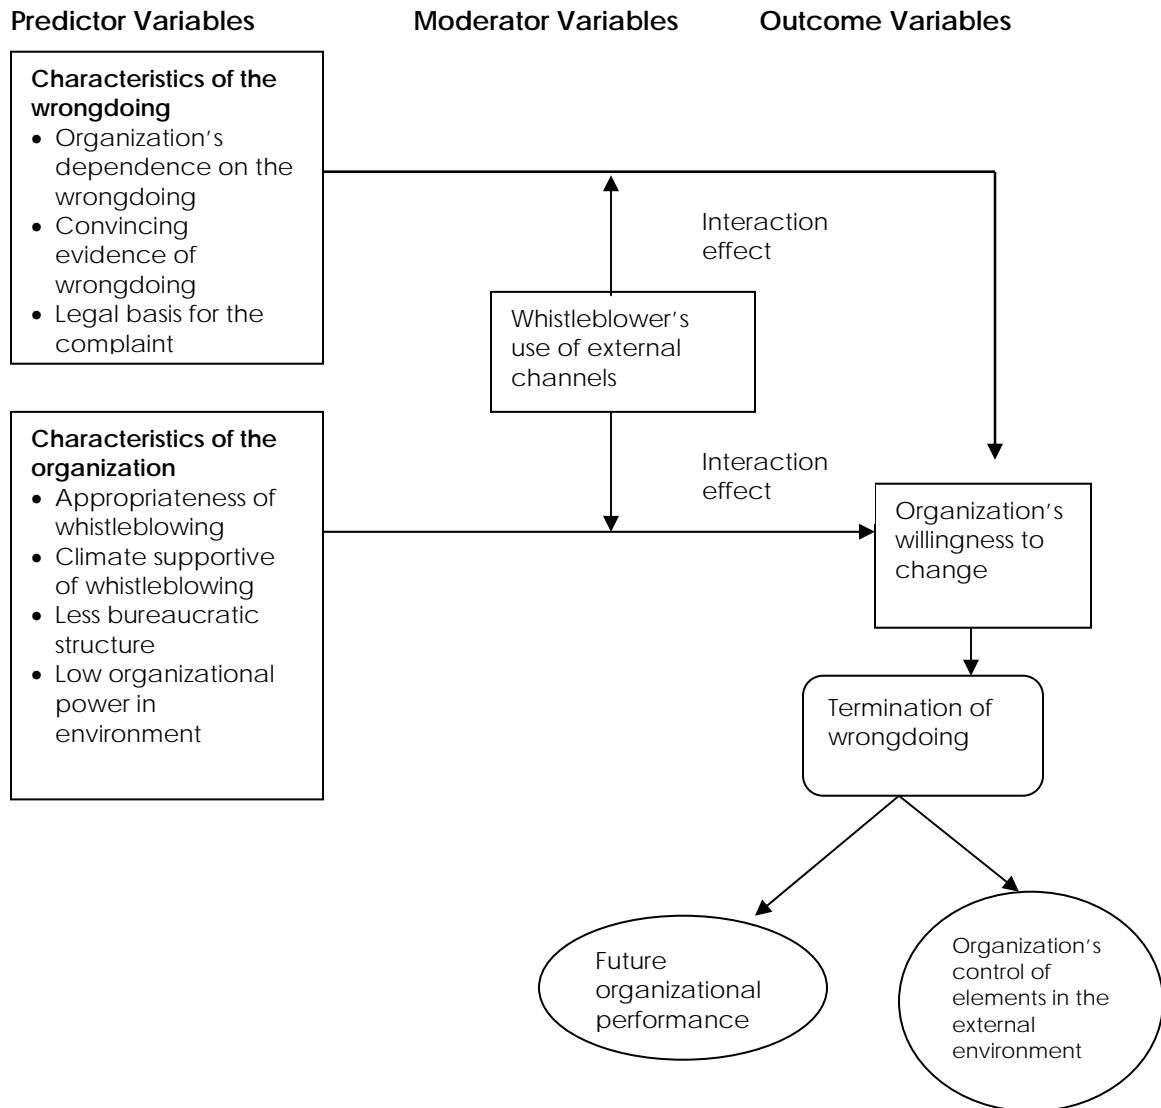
Predictor Variables

Moderator Variables

Outcome Variables

**Characteristics of the wrongdoing**
- Organization's dependence on the wrongdoing
- Convincing evidence of wrongdoing
- Legal basis for the complaint

Interaction effect

Whistleblower's use of external channels

**Characteristics of the organization**
- Appropriateness of whistleblowing
- Climate supportive of whistleblowing
- Less bureaucratic structure
- Low organizational power in environment

Interaction effect

Organization's willingness to change

Termination of wrongdoing

Future organizational performance

Organization's control of elements in the external environment